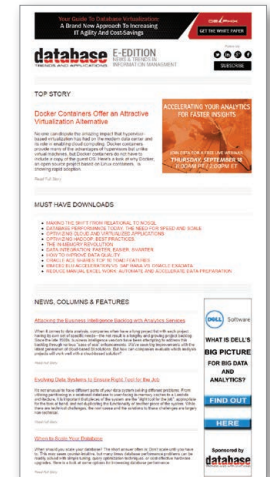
Your Guide To Database Virtualization
A Brand New Approach To Increasing IT Agility And Cost-Savings
GET THE WHITE PAPER

database TRENDS AND APPLICATIONS
E-EDITION
NEWS & TRENDS IN INFORMATION MANAGEMENT
SUBSCRIBE

TOP STORY

Docker Containers Offer an Attractive Virtualization Alternative

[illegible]

Read Full Story

ACCELERATING YOUR ANALYTICS FOR FASTER INSIGHTS

THURSDAY, SEPTEMBER 10

MUST HAVE DOWNLOADS

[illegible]

NEWS, COLUMNS & FEATURES

Attaining the Business Intelligence Backlog with Analytics Services

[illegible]

Read Full Story

Evolving Data Systems to Ensure Right Tool for the Job

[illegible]

Read Full Story

Where to Deploy Your Database

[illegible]

DELL Software
WHAT IS DELL'S
BIG PICTURE
FOR BIG DATA AND ANALYTICS?
FIND OUT
HERE
Sponsored by
database